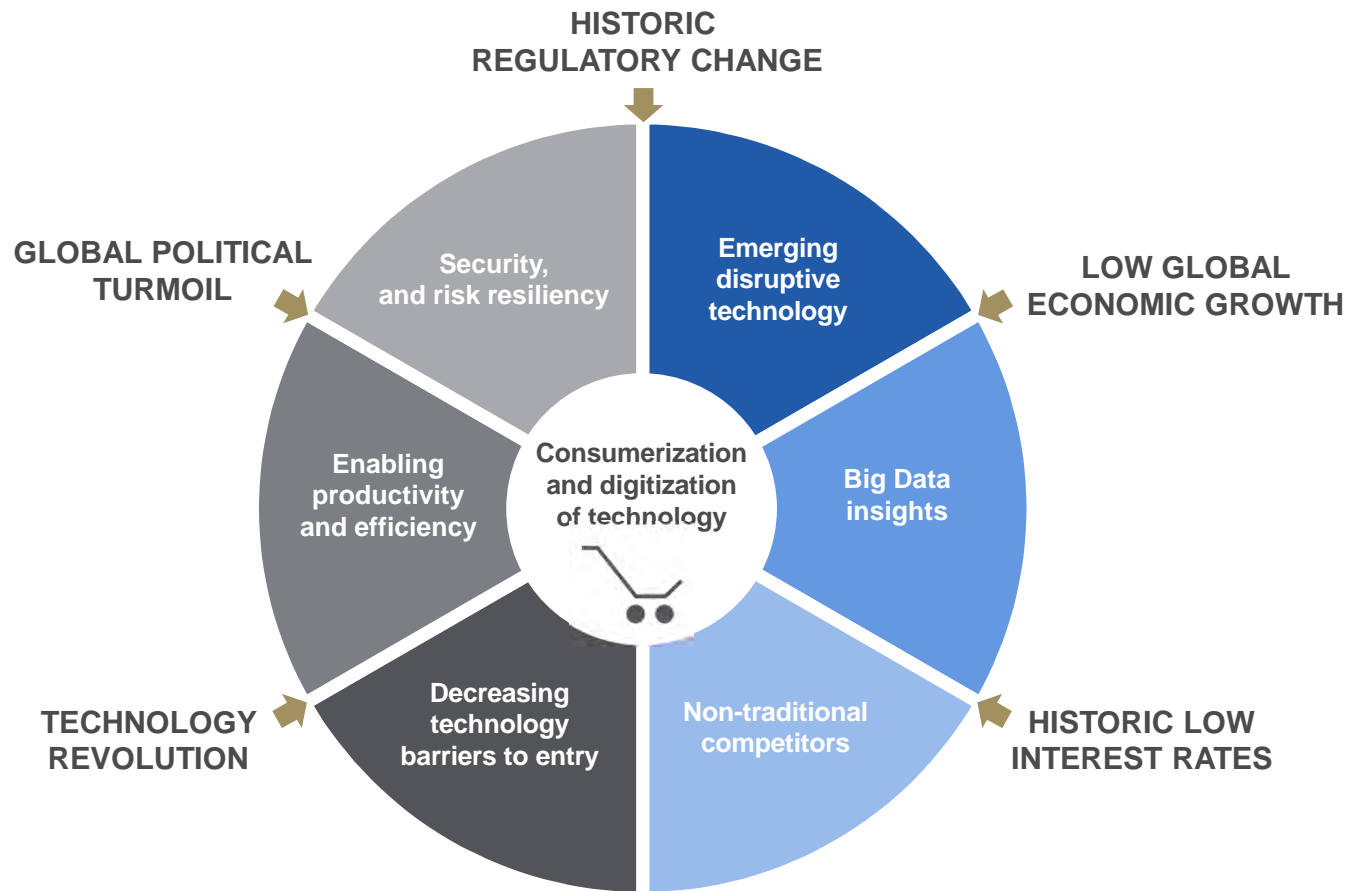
HISTORIC REGULATORY CHANGE

GLOBAL POLITICAL TURMOIL

Security, and risk resiliency

Emerging disruptive technology

LOW GLOBAL ECONOMIC GROWTH

Enabling productivity and efficiency

Consumerization and digitization of technology

Big Data insights

TECHNOLOGY REVOLUTION

Decreasing technology barriers to entry

Non-traditional competitors

HISTORIC LOW INTEREST RATES